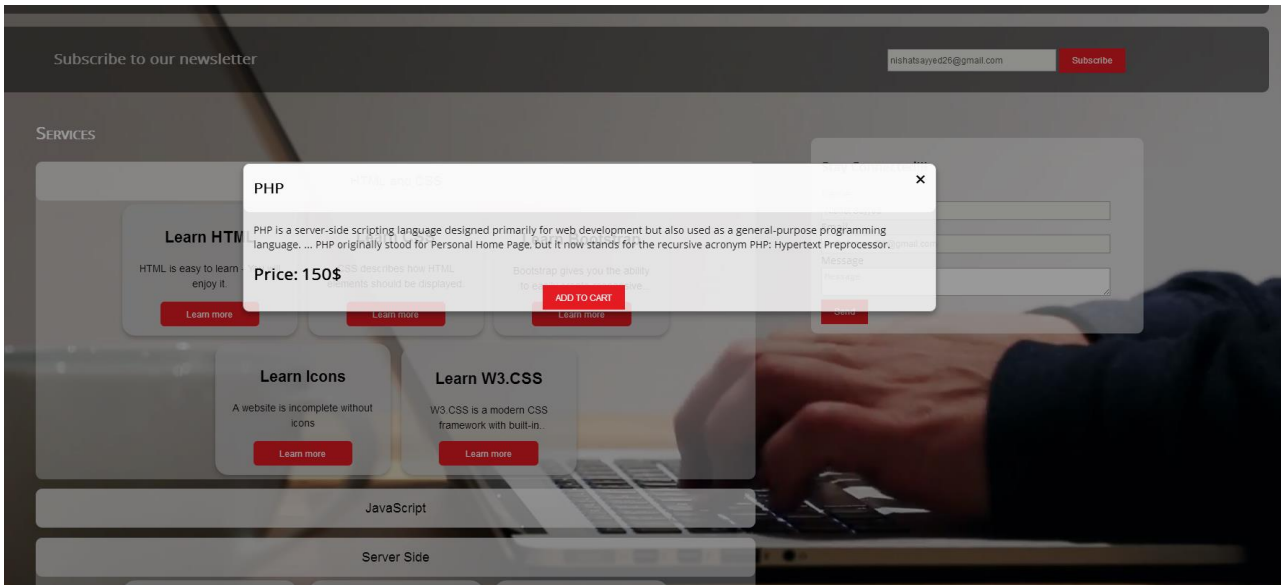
Subscribe to our newsletter

nishatsayyed26@gmail.com

Subscribe

SERVICES

HTML and CSS

PHP

×

PHP is a server-side scripting language designed primarily for web development but also used as a general-purpose programming language. ... PHP originally stood for Personal Home Page, but it now stands for the recursive acronym PHP: Hypertext Preprocessor.

Price: 150$

ADD TO CART

Learn HTM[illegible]

HTML is easy to learn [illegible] enjoy it.

Learn more

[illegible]SS describes how HTML elements should be displayed.

Learn more

Bootstrap gives you the ability to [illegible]ve..

Learn more

Learn Icons

A website is incomplete without icons

Learn more

Learn W3.CSS

W3.CSS is a modern CSS framework with built-in..

Learn more

JavaScript

Server Side

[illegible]

Message

Send